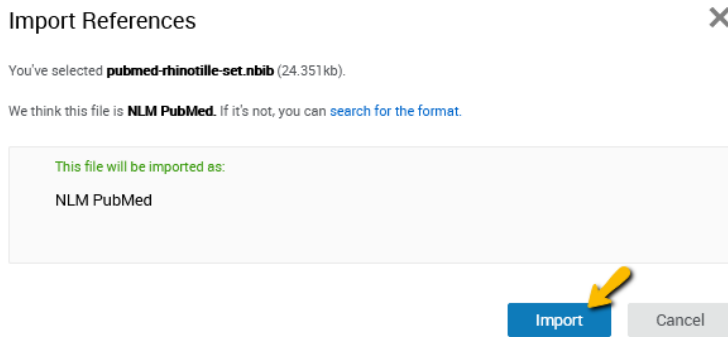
Import References

You've selected **pubmed-rhinotille-set.nbib** (24.351kb).

We think this file is **NLM PubMed.** If it's not, you can search for the format.

This file will be imported as:

NLM PubMed

Import Cancel